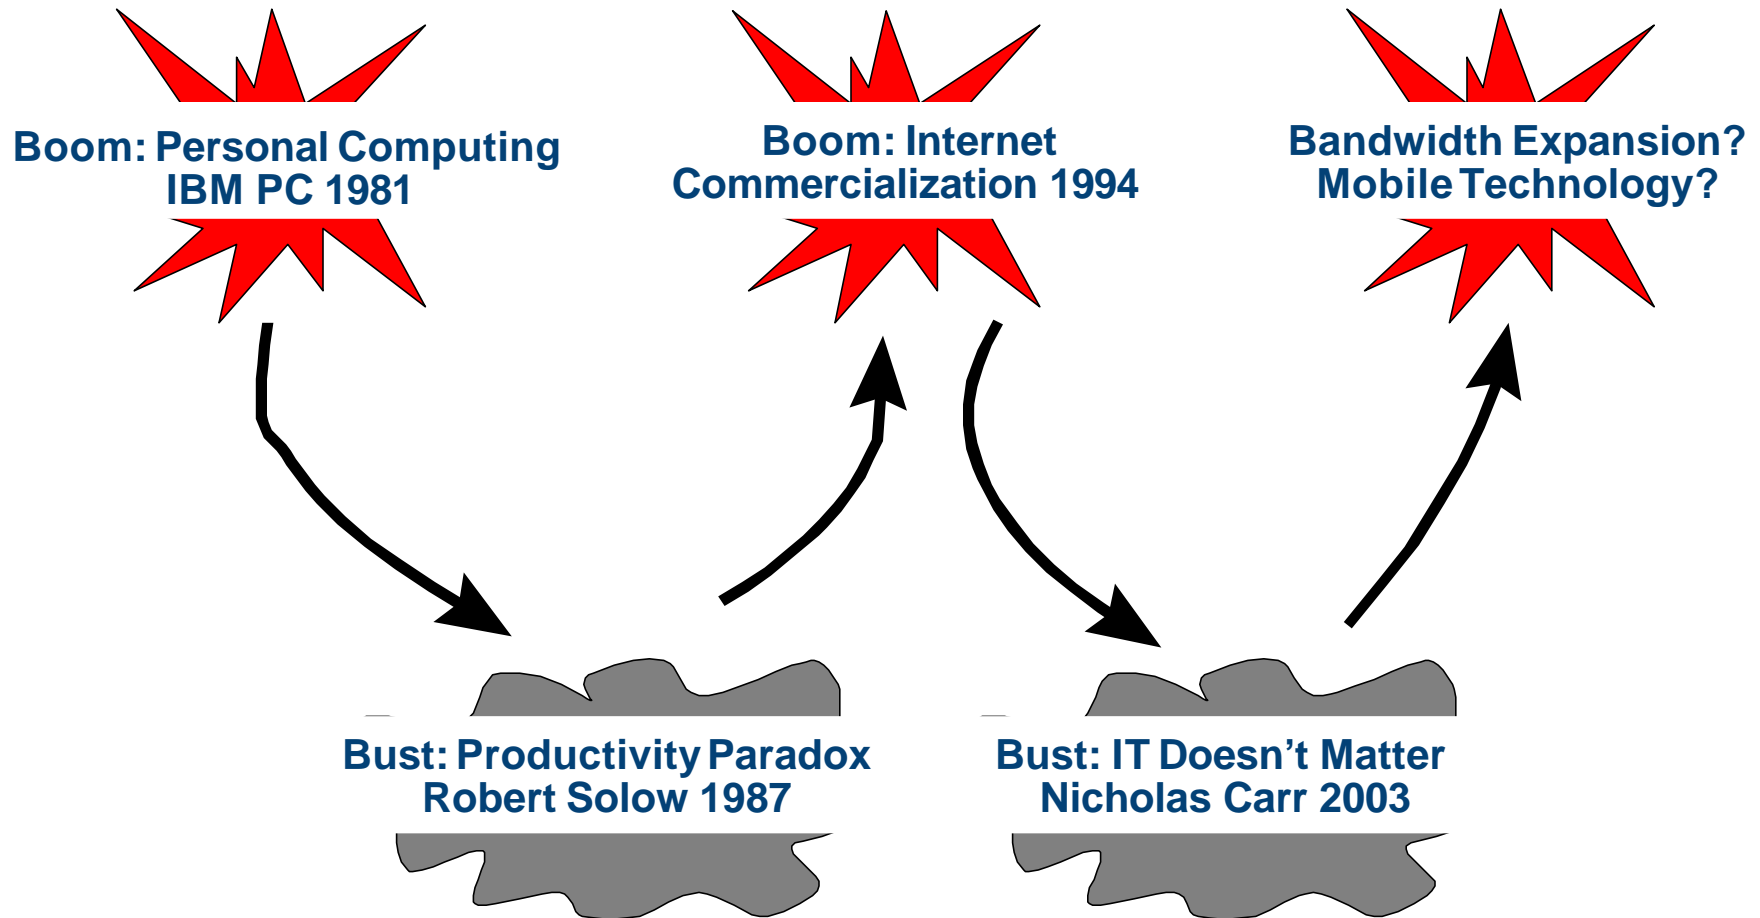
Boom: Personal Computing
IBM PC 1981

Boom: Internet
Commercialization 1994

Bandwidth Expansion?
Mobile Technology?

Bust: Productivity Paradox
Robert Solow 1987

Bust: IT Doesn’t Matter
Nicholas Carr 2003